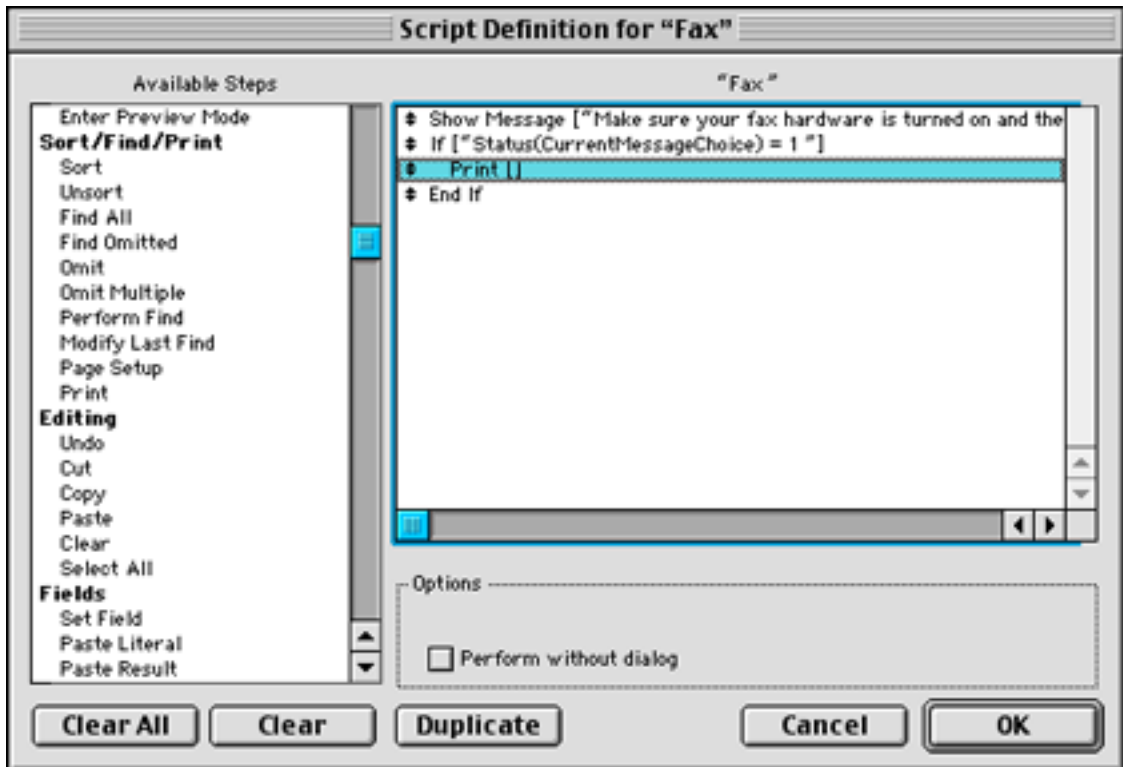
Script Definition for "Fax"

Available Steps

Enter Preview Mode
Sort/Find/Print
Sort
Unsort
Find All
Find Omitted
Omit
Omit Multiple
Perform Find
Modify Last Find
Page Setup
Print
Editing
Undo
Cut
Copy
Paste
Clear
Select All
Fields
Set Field
Paste Literal
Paste Result

"Fax"

Show Message ["Make sure your fax hardware is turned on and the
If ["Status(CurrentMessageChoice) = 1 "]
Print []
End If

Options

Perform without dialog

Clear All
Clear
Duplicate
Cancel
OK